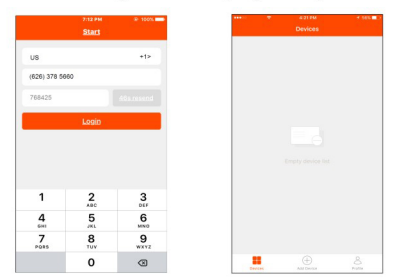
7:52 PM
100%
Start

US
+1>

(626) 378 5660

788425
48s resend

Login

1

2
ABC

3
DEF

4
GHI

5
JKL

6
MNO

7
PQRS

8
TUV

9
WXYZ

0

4:21 PM
100%
Devices

Empty device list

Devices
Add Device
Profile